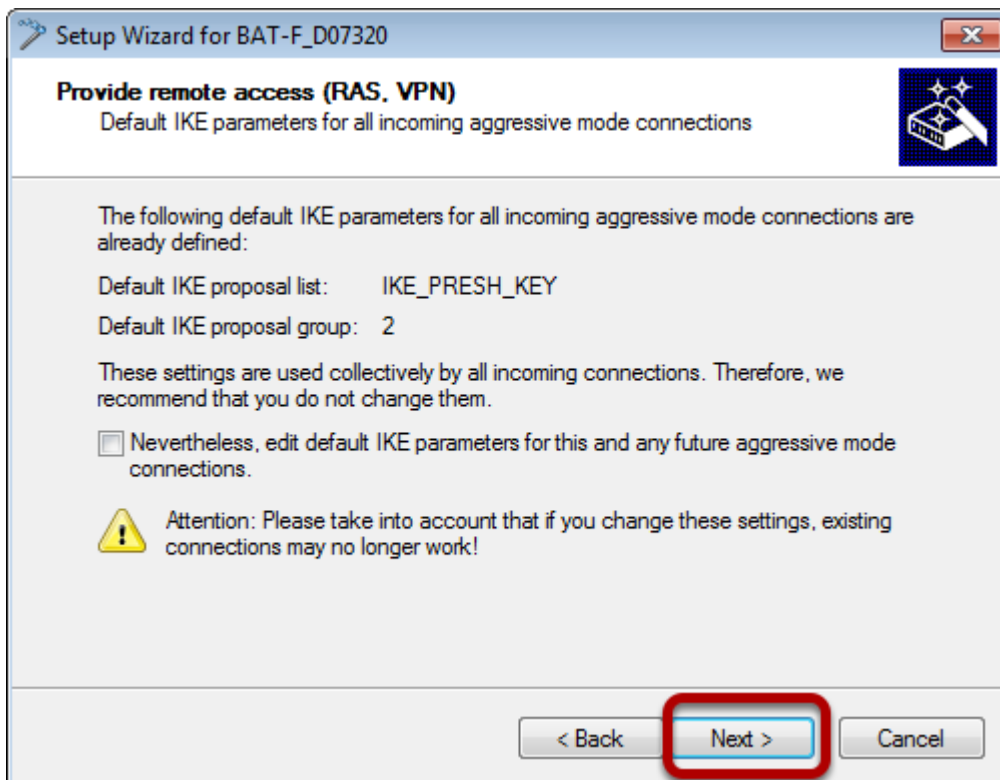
Setup Wizard for BAT-F_D07320

Provide remote access (RAS, VPN)
Default IKE parameters for all incoming aggressive mode connections

The following default IKE parameters for all incoming aggressive mode connections are already defined:

Default IKE proposal list: IKE_PRESH_KEY

Default IKE proposal group: 2

These settings are used collectively by all incoming connections. Therefore, we recommend that you do not change them.

Nevertheless, edit default IKE parameters for this and any future aggressive mode connections.

Attention: Please take into account that if you change these settings, existing connections may no longer work!

< Back
Next >
Cancel